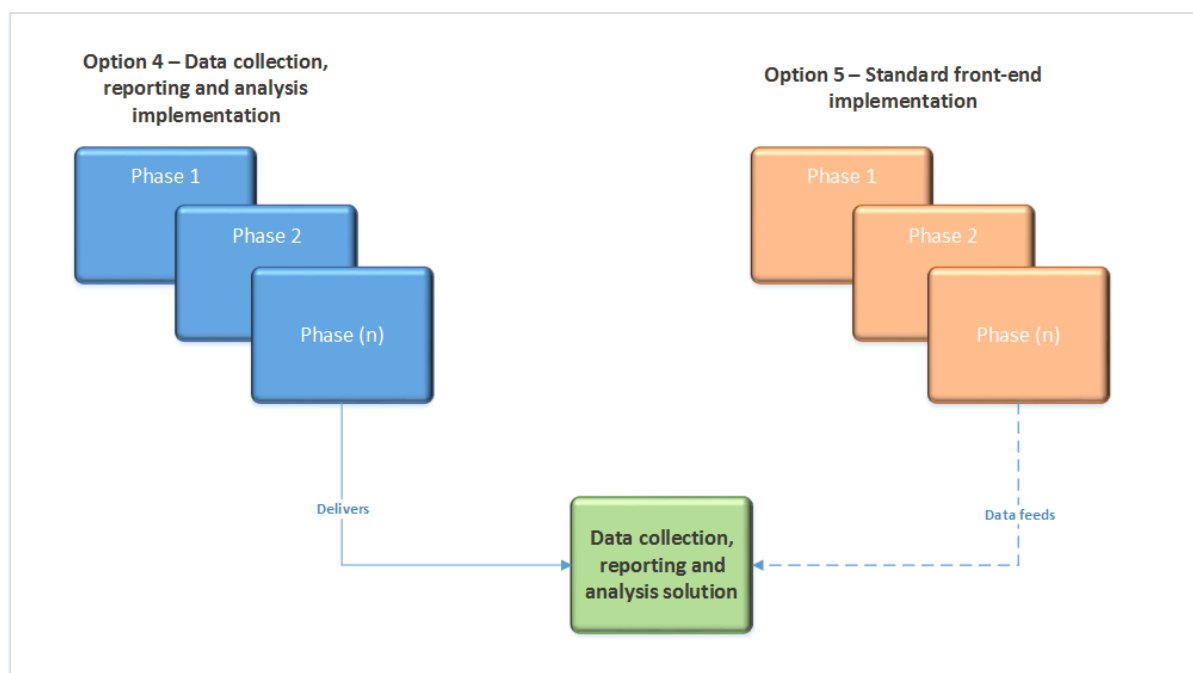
Option 4 – Data collection, reporting and analysis implementation

Phase 1

Phase 2

Phase (n)

Option 5 – Standard front-end implementation

Phase 1

Phase 2

Phase (n)

Delivers

Data feeds

Data collection, reporting and analysis solution